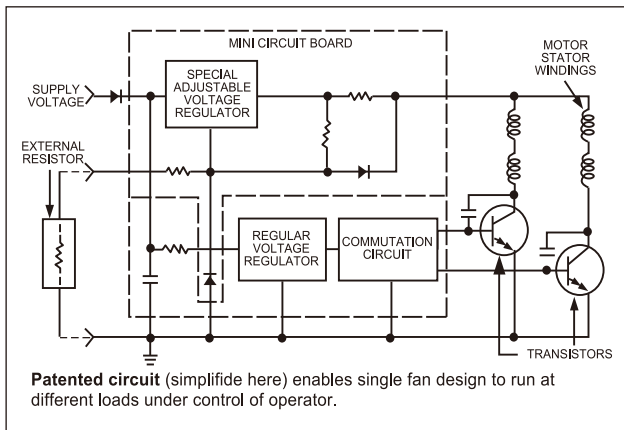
MINI CIRCUIT BOARD

SUPPLY VOLTAGE

SPECIAL ADJUSTABLE VOLTAGE REGULATOR

MOTOR STATOR WINDINGS

EXTERNAL RESISTOR

REGULAR VOLTAGE REGULATOR

COMMUTATION CIRCUIT

TRANSISTORS

Patented circuit (simplifide here) enables single fan design to run at different loads under control of operator.